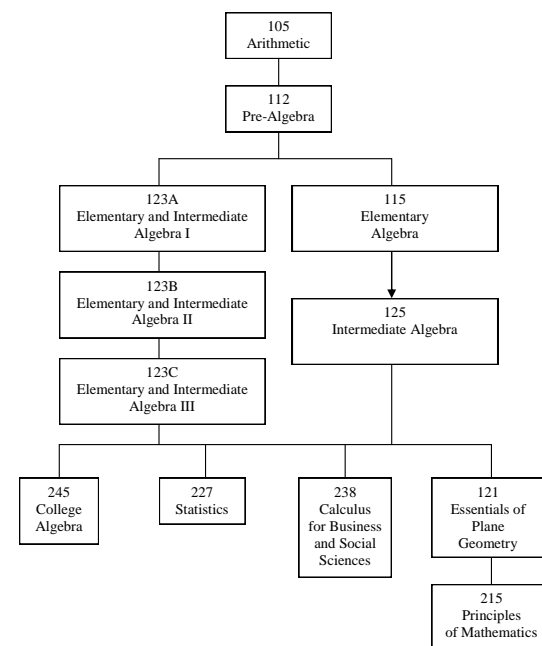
105
Arithmetic

112
Pre-Algebra

123A
Elementary and Intermediate Algebra I

115
Elementary Algebra

123B
Elementary and Intermediate Algebra II

125
Intermediate Algebra

123C
Elementary and Intermediate Algebra III

245
College Algebra

227
Statistics

238
Calculus for Business and Social Sciences

121
Essentials of Plane Geometry

215
Principles of Mathematics